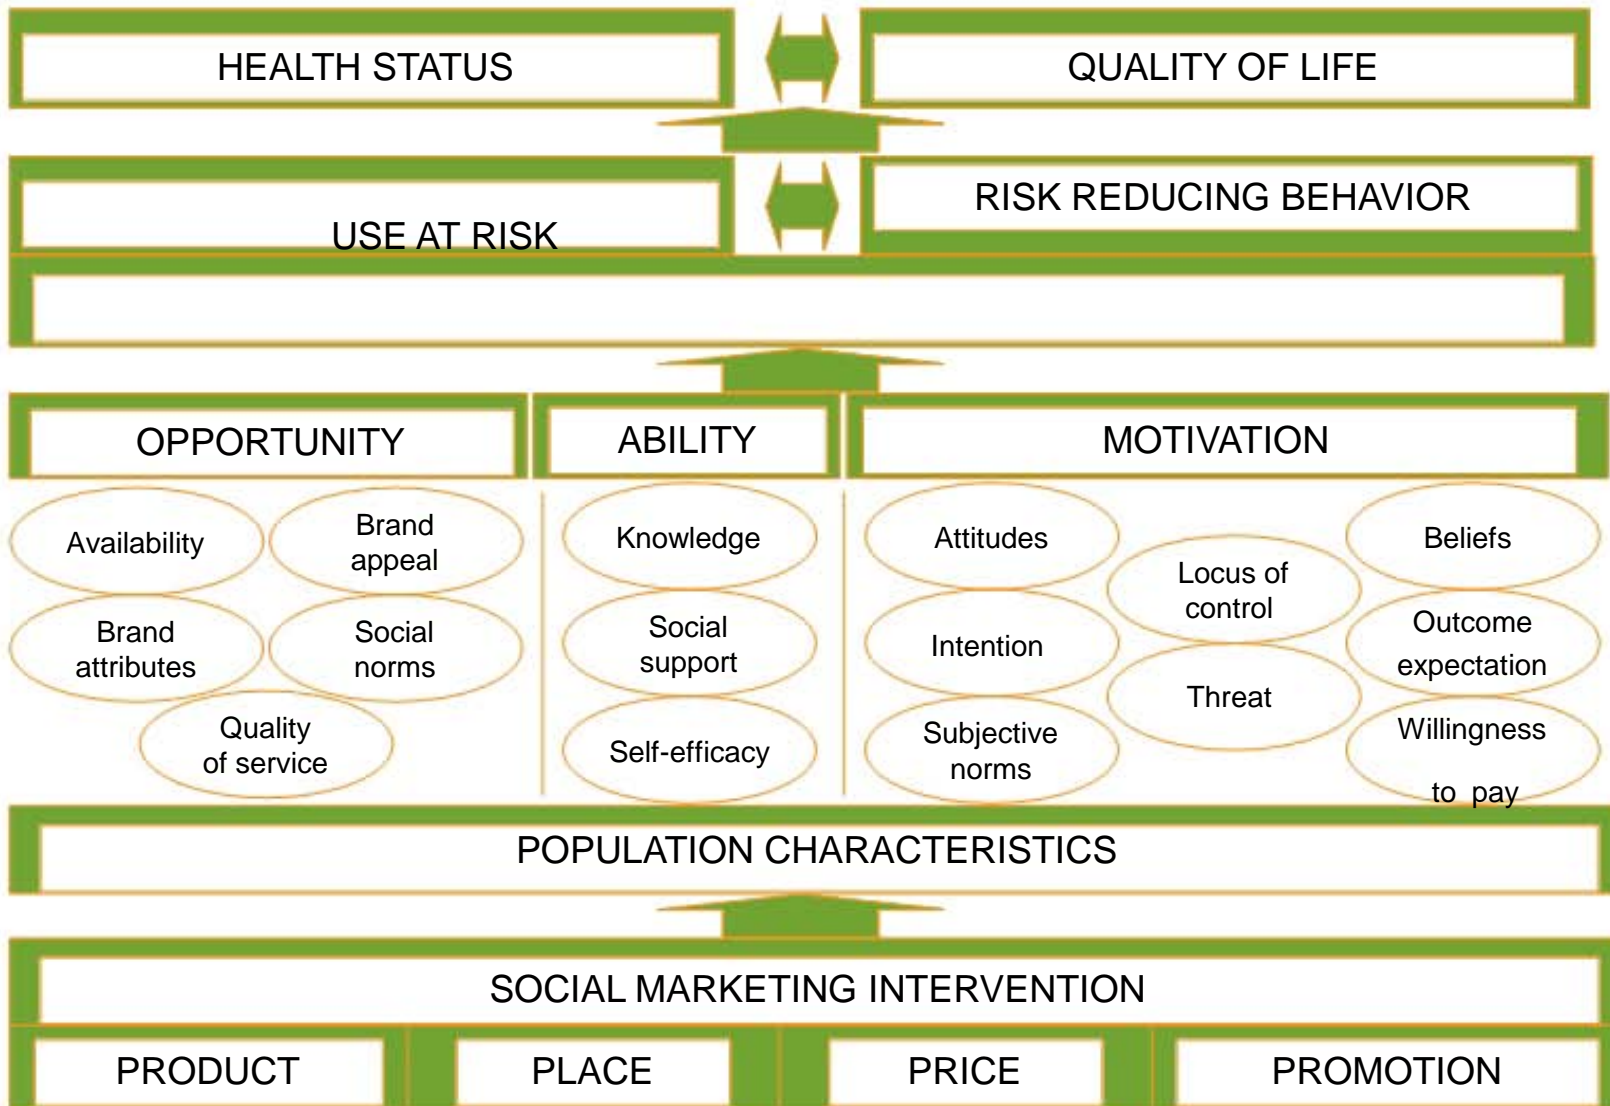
HEALTH STATUS

QUALITY OF LIFE

USE AT RISK

RISK REDUCING BEHAVIOR

OPPORTUNITY

ABILITY

MOTIVATION

Availability

Brand appeal

Brand attributes

Social norms

Quality of service

Knowledge

Social support

Self-efficacy

Attitudes

Intention

Subjective norms

Locus of control

Threat

Beliefs

Outcome expectation

Willingness to pay

POPULATION CHARACTERISTICS

SOCIAL MARKETING INTERVENTION

PRODUCT

PLACE

PRICE

PROMOTION